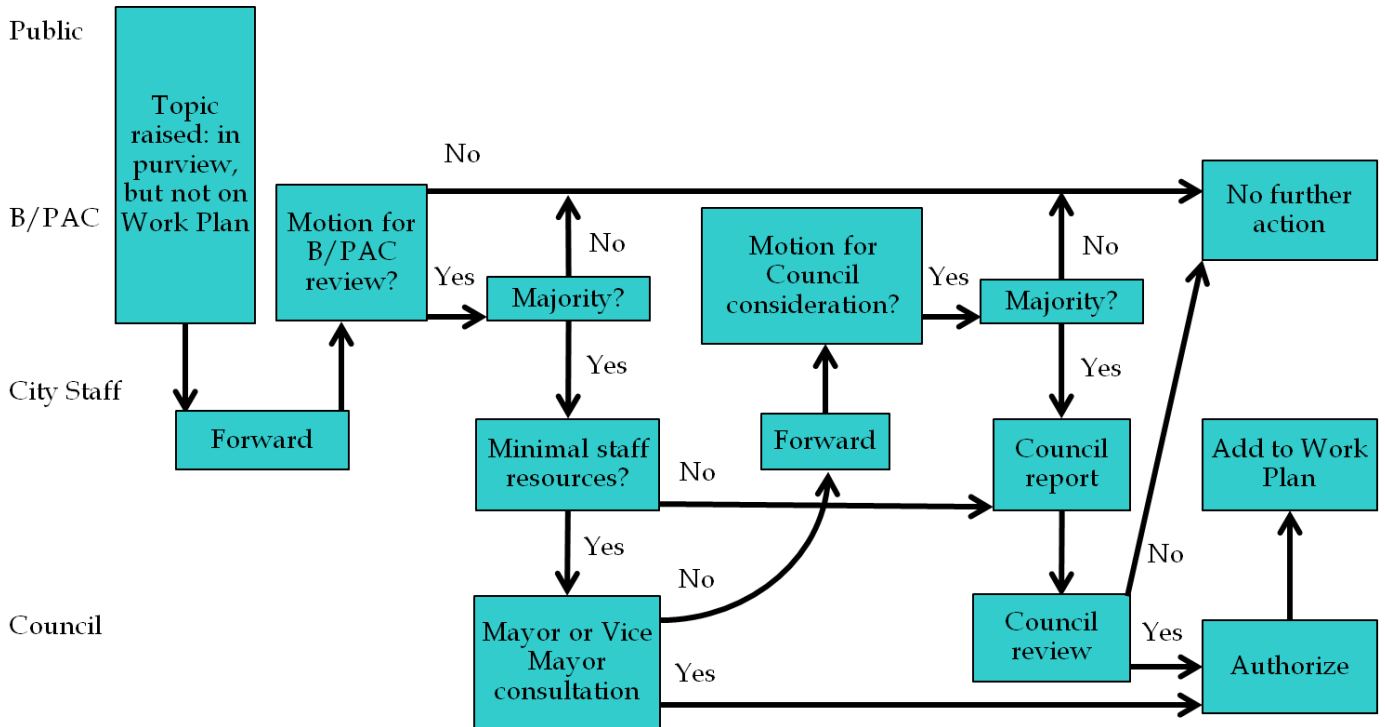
Public

B/PAC

City Staff

Council

Topic raised: in purview, but not on Work Plan

Forward

Motion for B/PAC review?

No

Yes

Majority?

No

Yes

Minimal staff resources?

No

Yes

Mayor or Vice Mayor consultation

No

Yes

Forward

Motion for Council consideration?

Yes

Majority?

No

Yes

Council report

Council review

No

Yes

No further action

Add to Work Plan

Authorize